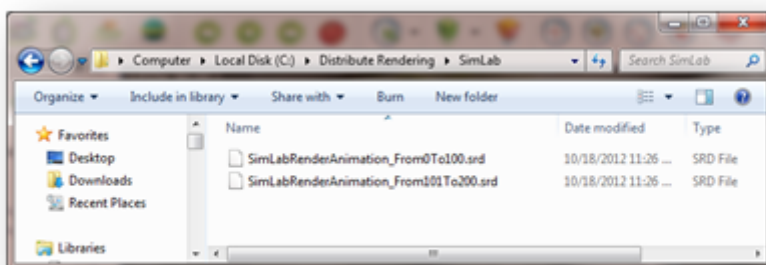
▸ Computer ▸ Local Disk (C:) ▸ Distribute Rendering ▸ SimLab

Search SimLab

Organize ▾ Include in library ▾ Share with ▾ Burn New folder

Favorites
Desktop
Downloads
Recent Places

Libraries

| Name | Date modified | Type |
|---|---|---|
| SimLabRenderAnimation_From0To100.srd | 10/18/2012 11:26 ... | SRD File |
| SimLabRenderAnimation_From101To200.srd | 10/18/2012 11:26 ... | SRD File |